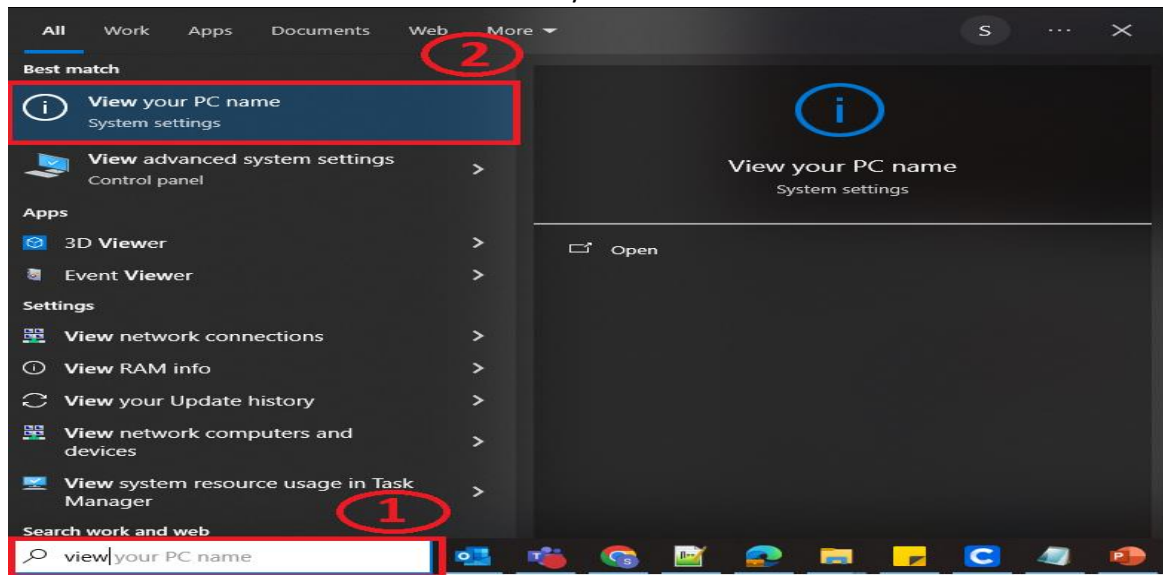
All Work Apps Documents Web More

S ··· ×

2

Best match

View your PC name
System settings

View advanced system settings
Control panel

Apps

3D Viewer

Event Viewer

Settings

View network connections

View RAM info

View your Update history

View network computers and devices

View system resource usage in Task Manager

Search work and web

1

view your PC name

View your PC name
System settings

Open